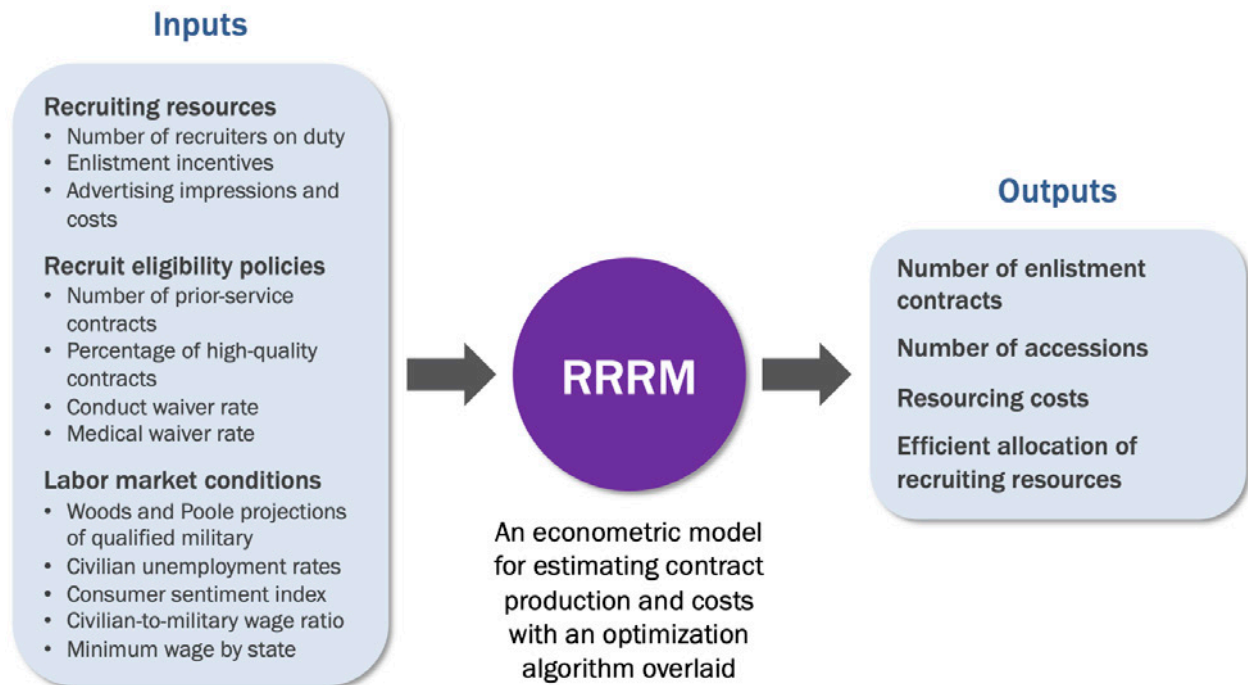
Inputs

Recruiting resources
• Number of recruiters on duty
• Enlistment incentives
• Advertising impressions and costs

Recruit eligibility policies
• Number of prior-service contracts
• Percentage of high-quality contracts
• Conduct waiver rate
• Medical waiver rate

Labor market conditions
• Woods and Poole projections of qualified military
• Civilian unemployment rates
• Consumer sentiment index
• Civilian-to-military wage ratio
• Minimum wage by state

RRRM

An econometric model for estimating contract production and costs with an optimization algorithm overlaid

Outputs

Number of enlistment contracts

Number of accessions

Resourcing costs

Efficient allocation of recruiting resources